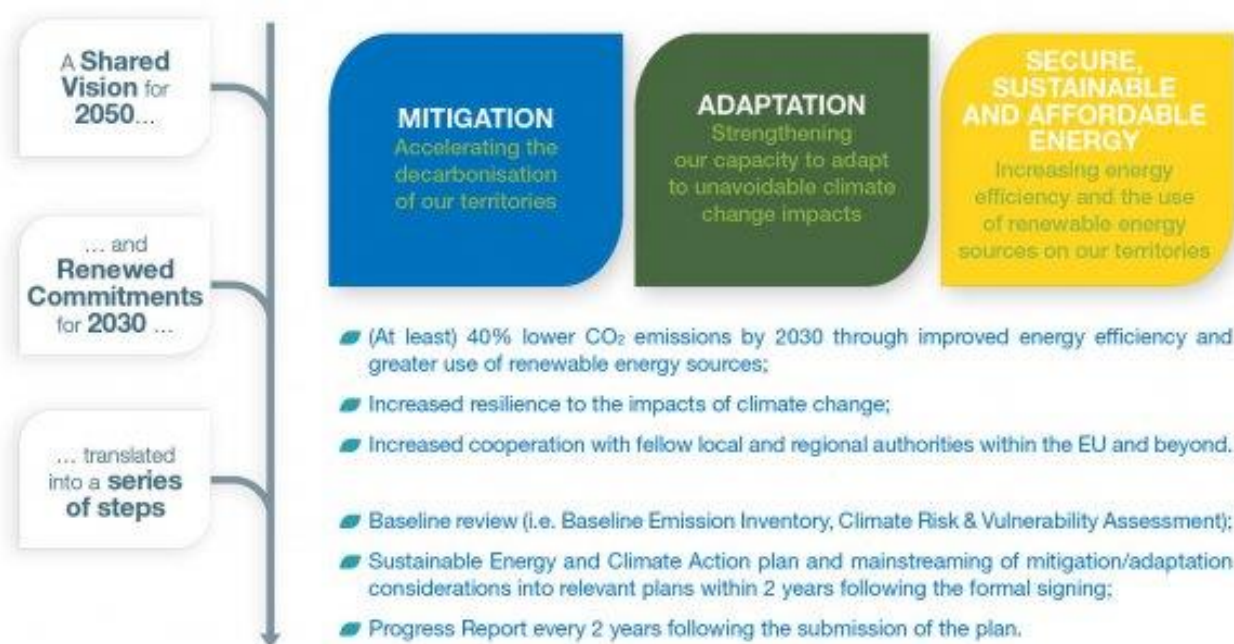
A **Shared Vision** for 2050...

... and **Renewed Commitments** for **2030** ...

... translated into a **series of steps**

MITIGATION
Accelerating the decarbonisation of our territories

ADAPTATION
Strengthening our capacity to adapt to unavoidable climate change impacts

SECURE, SUSTAINABLE AND AFFORDABLE ENERGY
Increasing energy efficiency and the use of renewable energy sources on our territories

(At least) 40% lower $CO_2$ emissions by 2030 through improved energy efficiency and greater use of renewable energy sources;

Increased resilience to the impacts of climate change;

Increased cooperation with fellow local and regional authorities within the EU and beyond.

Baseline review (i.e. Baseline Emission Inventory, Climate Risk & Vulnerability Assessment);

Sustainable Energy and Climate Action plan and mainstreaming of mitigation/adaptation considerations into relevant plans within 2 years following the formal signing;

Progress Report every 2 years following the submission of the plan.